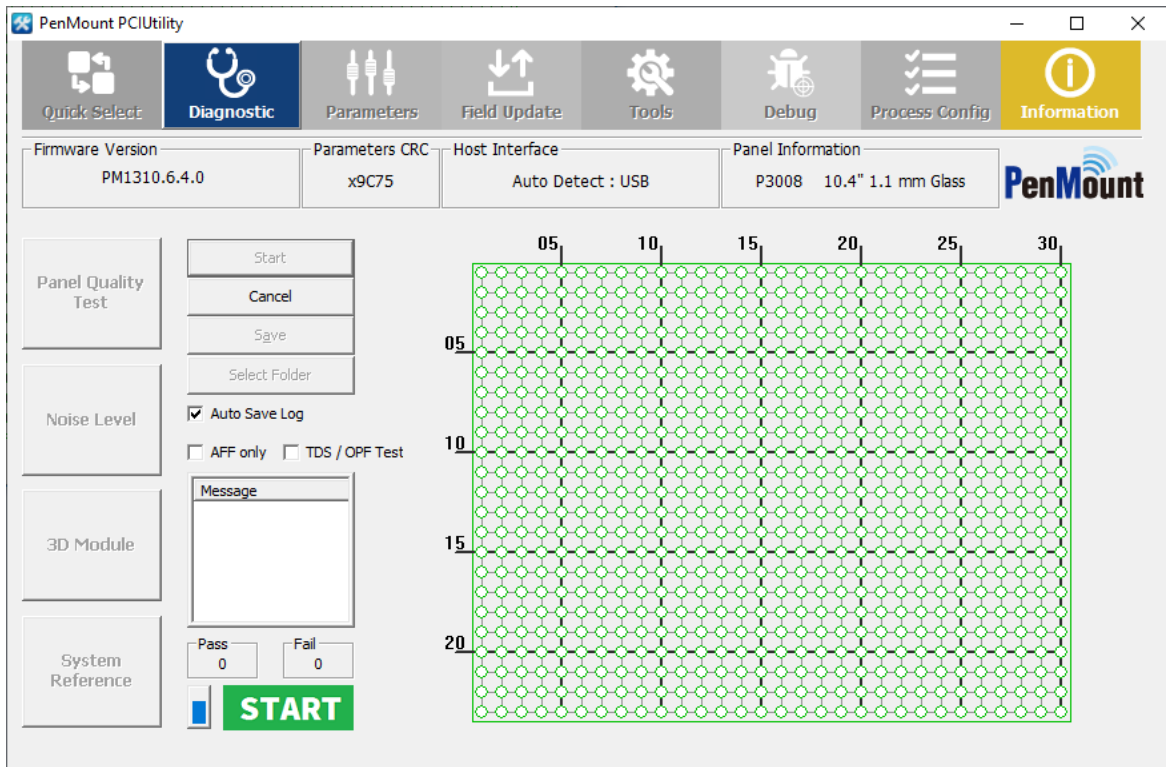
PenMount PCIUtility

Quick Select
Diagnostic
Parameters
Field Update
Tools
Debug
Process Config
Information

Firmware Version
PM1310.6.4.0

Parameters CRC
x9C75

Host Interface
Auto Detect : USB

Panel Information
P3008 10.4" 1.1 mm Glass

PenMount

Panel Quality Test

Noise Level

3D Module

System Reference

Start
Cancel
Save
Select Folder
Auto Save Log
AFF only
TDS / OPF Test

Message

Pass
0
Fail
0

START

05
10
15
20
25
30

05
10
15
20